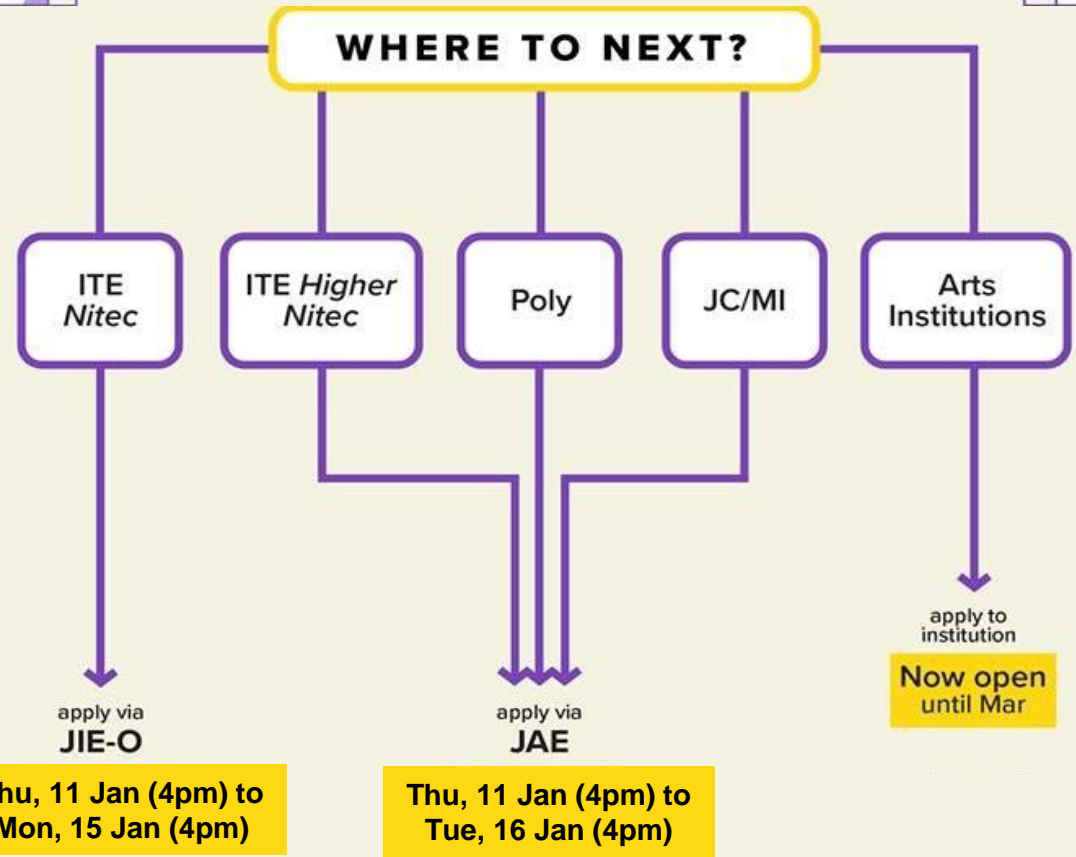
WHERE TO NEXT?

ITE Nitec

ITE Higher Nitec

Poly

JC/MI

Arts Institutions

apply via
JIE-O

hu, 11 Jan (4pm) to
Mon, 15 Jan (4pm)

apply via
JAE

Thu, 11 Jan (4pm) to
Tue, 16 Jan (4pm)

apply to institution

Now open
until Mar